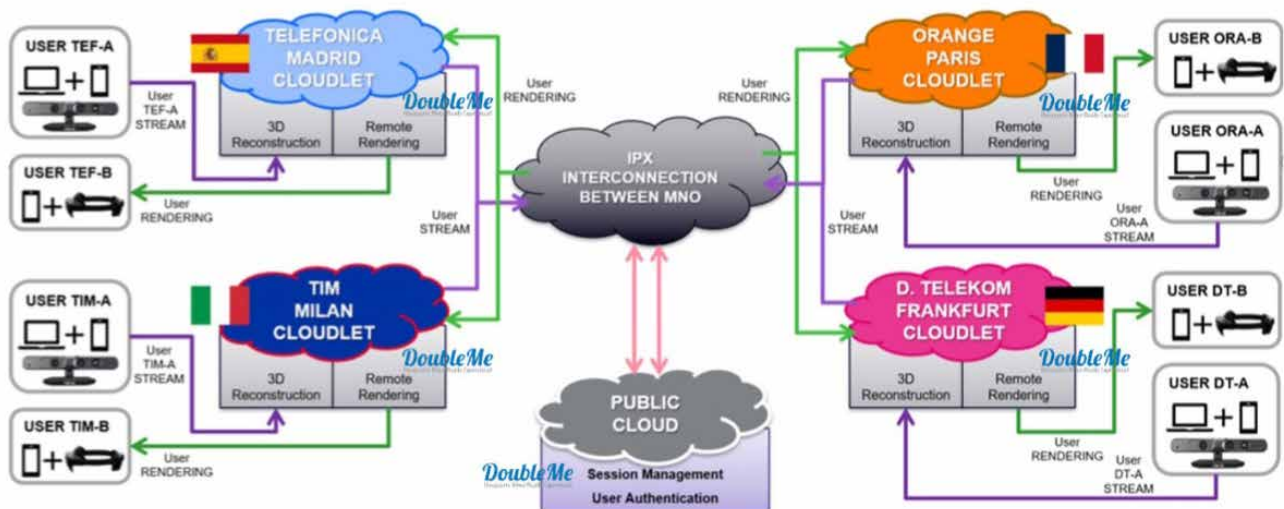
USER TEF-A

User TEF-A STREAM

TELEFONICA MADRID CLOUDLET

DoubleMe

3D Reconstruction

Remote Rendering

USER TEF-B

User RENDERING

User RENDERING

User STREAM

IPX INTERCONNECTION BETWEEN MNO

User RENDERING

ORANGE PARIS CLOUDLET

DoubleMe

3D Reconstruction

Remote Rendering

USER ORA-B

USER ORA-A

User RENDERING

User ORA-A STREAM

User STREAM

USER TIM-A

User TIM-A STREAM

TIM MILAN CLOUDLET

DoubleMe

3D Reconstruction

Remote Rendering

USER TIM-B

User RENDERING

PUBLIC CLOUD

DoubleMe

Session Management

User Authentication

D. TELEKOM FRANKFURT CLOUDLET

DoubleMe

3D Reconstruction

Remote Rendering

USER DT-B

USER DT-A

User RENDERING

User DT-A STREAM